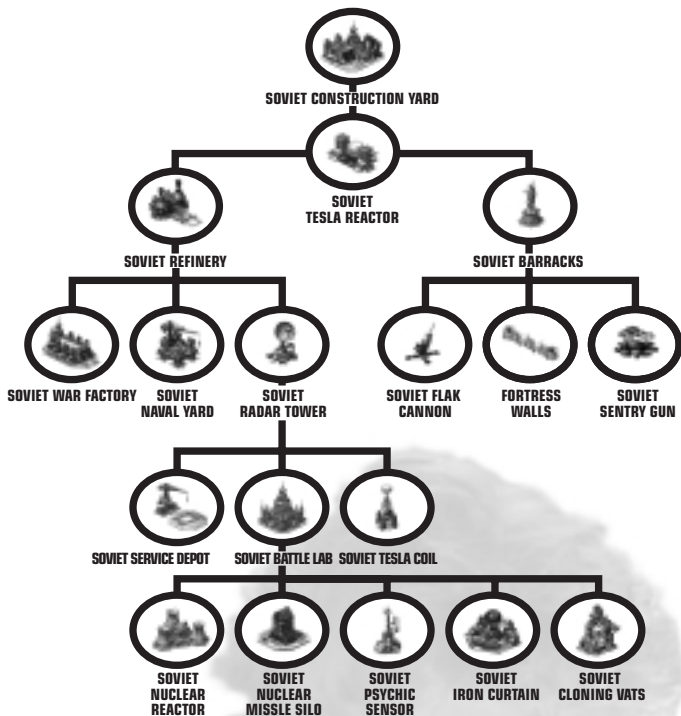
SOVIET CONSTRUCTION YARD

SOVIET TESLA REACTOR

SOVIET REFINERY

SOVIET BARRACKS

SOVIET WAR FACTORY

SOVIET NAVAL YARD

SOVIET RADAR TOWER

SOVIET FLAK CANNON

FORTRESS WALLS

SOVIET SENTRY GUN

SOVIET SERVICE DEPOT

SOVIET BATTLE LAB

SOVIET TESLA COIL

SOVIET NUCLEAR REACTOR

SOVIET NUCLEAR MISSLE SILO

SOVIET PSYCHIC SENSOR

SOVIET IRON CURTAIN

SOVIET CLONING VATS